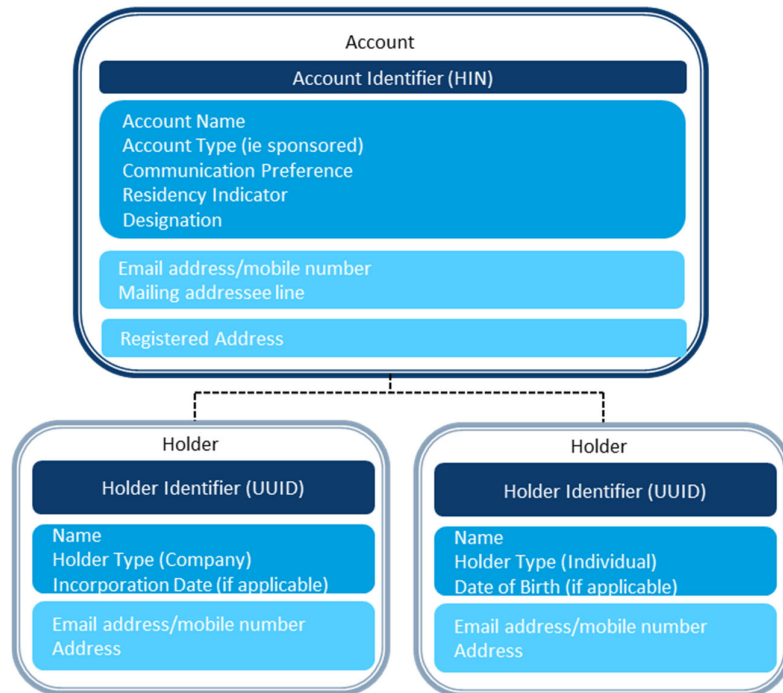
Account

Account Identifier (HIN)

Account Name
Account Type (ie sponsored)
Communication Preference
Residency Indicator
Designation

Email address/mobile number
Mailing addressee line

Registered Address

Holder

Holder Identifier (UUID)

Name
Holder Type (Company)
Incorporation Date (if applicable)

Email address/mobile number
Address

Holder

Holder Identifier (UUID)

Name
Holder Type (Individual)
Date of Birth (if applicable)

Email address/mobile number
Address